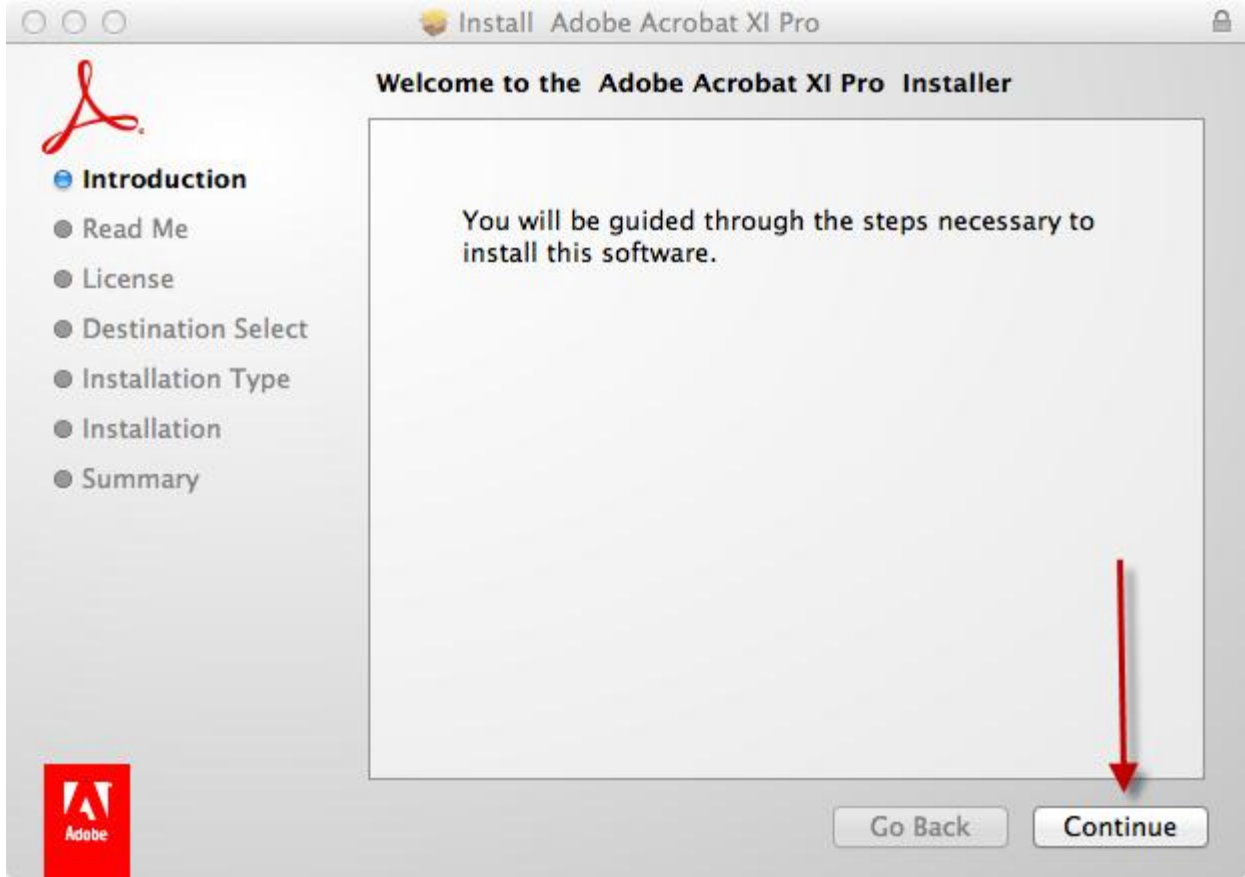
Install Adobe Acrobat XI Pro

Welcome to the Adobe Acrobat XI Pro Installer

Introduction
Read Me
License
Destination Select
Installation Type
Installation
Summary

You will be guided through the steps necessary to install this software.

Adobe

Go Back
Continue